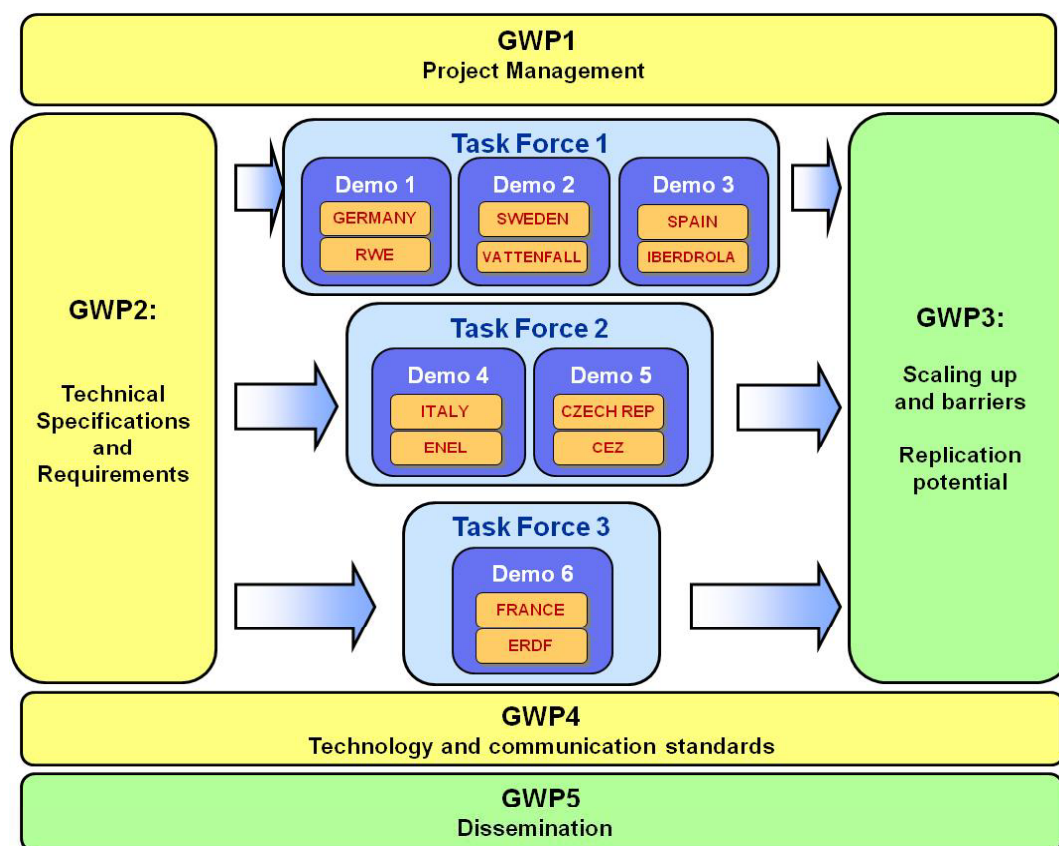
GWP1
Project Management

GWP2:

Technical Specifications and Requirements

Task Force 1

Demo 1
GERMANY
RWE

Demo 2
SWEDEN
VATTENFALL

Demo 3
SPAIN
IBERDROLA

Task Force 2

Demo 4
ITALY
ENEL

Demo 5
CZECH REP
CEZ

Task Force 3

Demo 6
FRANCE
ERDF

GWP3:

Scaling up and barriers

Replication potential

GWP4
Technology and communication standards

GWP5
Dissemination